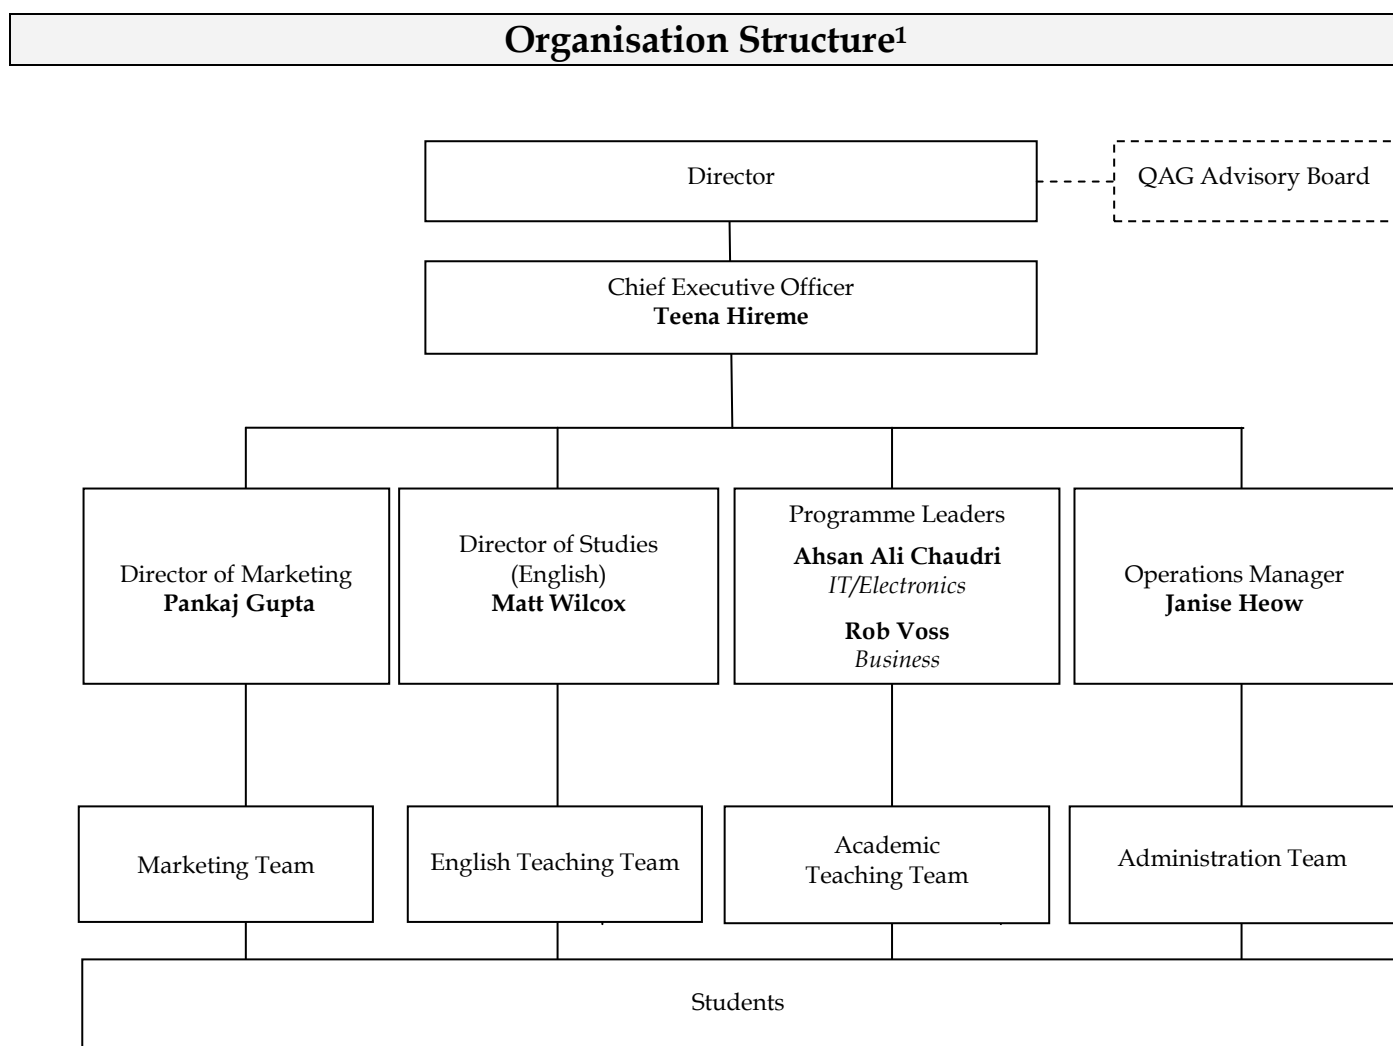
Organisation Structure$^1$

Director

QAG Advisory Board

Chief Executive Officer
**Teena Hireme**

Director of Marketing
**Pankaj Gupta**

Director of Studies (English)
**Matt Wilcox**

Programme Leaders
**Ahsan Ali Chaudri**
*IT/Electronics*
**Rob Voss**
*Business*

Operations Manager
**Janise Heow**

Marketing Team

English Teaching Team

Academic Teaching Team

Administration Team

Students